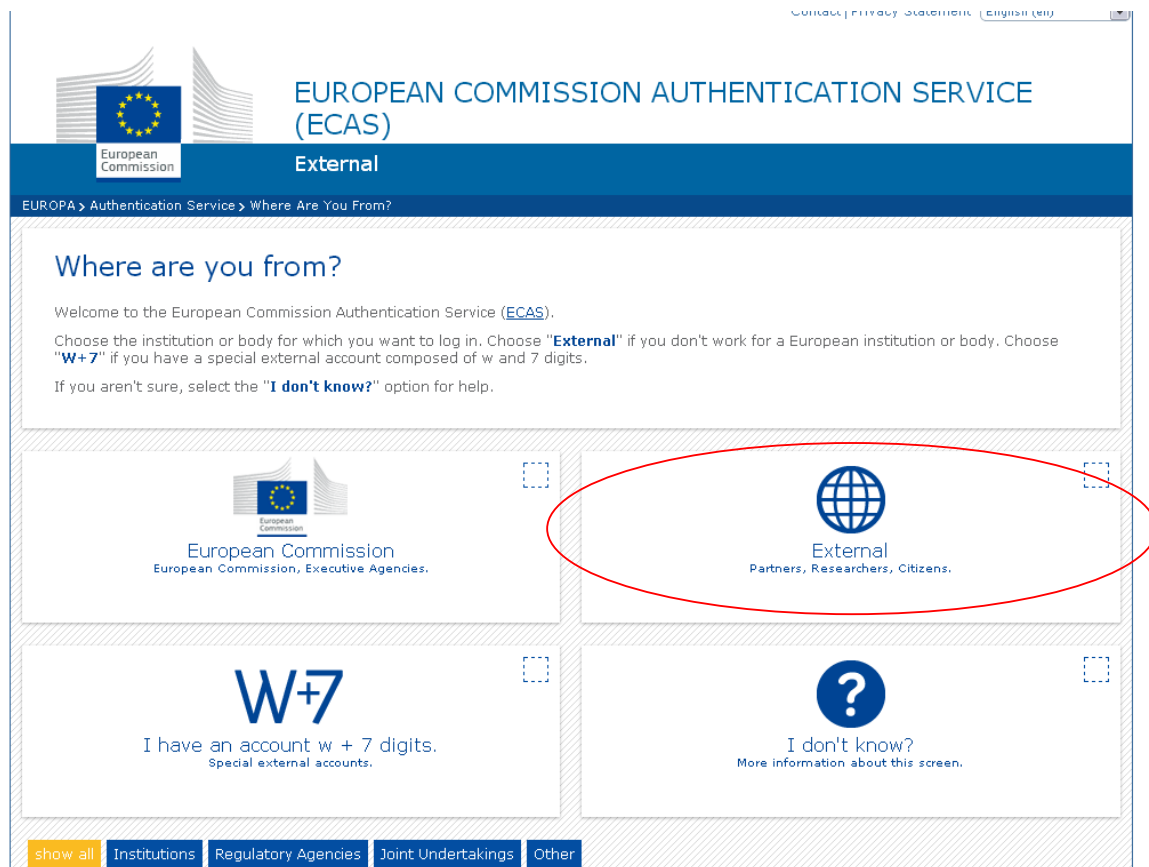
Contact | Privacy Statement English (en)

European Commission

EUROPEAN COMMISSION AUTHENTICATION SERVICE (ECAS)

External

EUROPA > Authentication Service > Where Are You From?

Where are you from?

Welcome to the European Commission Authentication Service (ECAS).

Choose the institution or body for which you want to log in. Choose "External" if you don't work for a European institution or body. Choose "W+7" if you have a special external account composed of w and 7 digits.

If you aren't sure, select the "I don't know?" option for help.

European Commission

European Commission
European Commission, Executive Agencies.

External
Partners, Researchers, Citizens.

W+7

I have an account w + 7 digits.
Special external accounts.

I don't know?
More information about this screen.

show all | Institutions | Regulatory Agencies | Joint Undertakings | Other